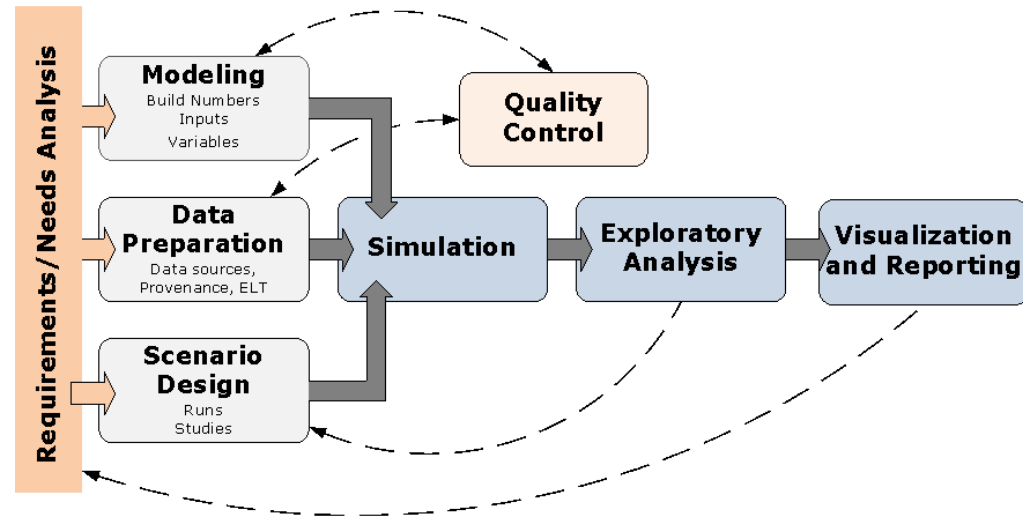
Requirements/Needs Analysis

Modeling
Build Numbers
Inputs
Variables

Quality Control

Data Preparation
Data sources, Provenance, ELT

Simulation

Exploratory Analysis

Visualization and Reporting

Scenario Design
Runs
Studies